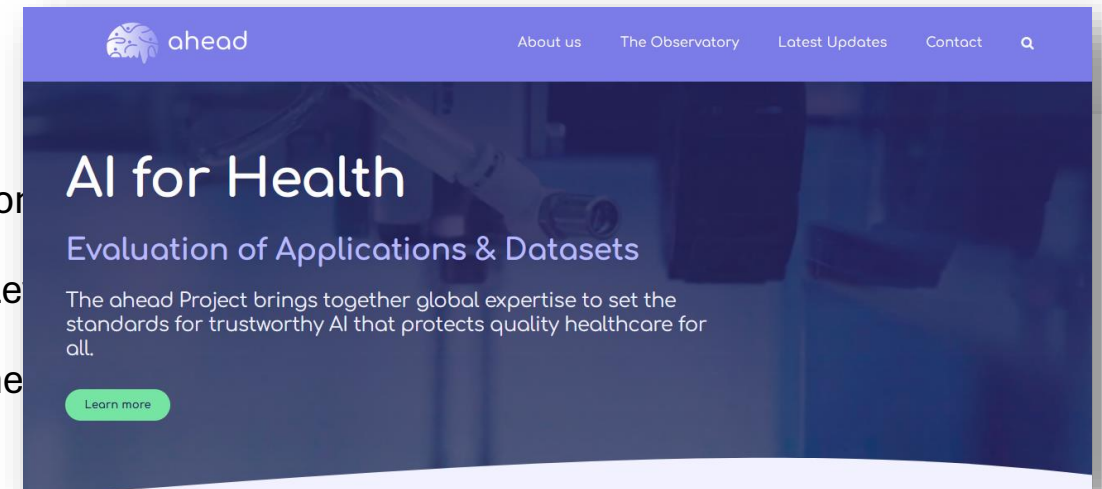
ahead

About us The Observatory Latest Updates Contact

AI for Health

Evaluation of Applications & Datasets

The ahead Project brings together global expertise to set the standards for trustworthy AI that protects quality healthcare for all.

Learn more

or

e

e